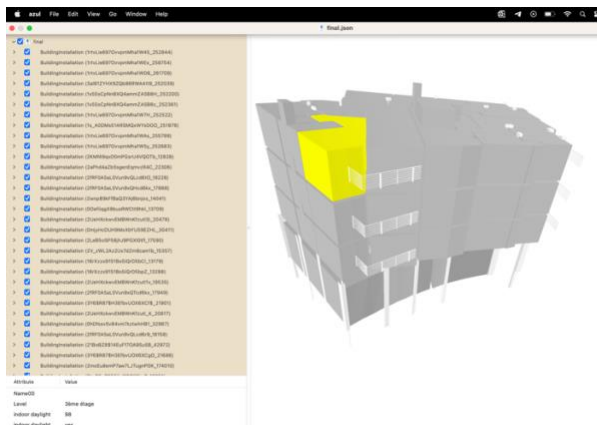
azul File Edit View Go Window Help

final.json

final

BuildingInstallation (1rtvLia697Ovvpm9Rsf9H5_252844)

BuildingInstallation (1rtvLia697Ovvpm9Rsf9H5_256754)

BuildingInstallation (1rtvLia697Ovvpm9Rsf9D6_261709)

BuildingInstallation (3a8t21Y4rbXQb6M9MeVB_252339)

BuildingInstallation (1vS0oCpNn9XQ4amm2A59Mn_252330)

BuildingInstallation (1vS0oCpNn9XQ4amm2A59Mn_252351)

BuildingInstallation (1rtvLia697Ovvpm9Rsf9Th_252222)

BuildingInstallation (1s_A0DMkTi4S9AQoYYbOOO_251978)

BuildingInstallation (1rtvLia697Ovvpm9Rsf9hs_255799)

BuildingInstallation (1rtvLia697Ovvpm9Rsf9ty_252663)

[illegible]

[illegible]

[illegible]

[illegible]

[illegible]

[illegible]

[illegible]

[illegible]

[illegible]

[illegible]

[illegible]

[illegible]

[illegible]

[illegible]

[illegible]

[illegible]

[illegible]

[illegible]

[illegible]

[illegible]

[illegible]

| Attribute | Value |
|---|---|
| NameGS | |
| Level | 3ème étage |
| Indoor daylight | 98 |
| Indoor daylight | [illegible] |